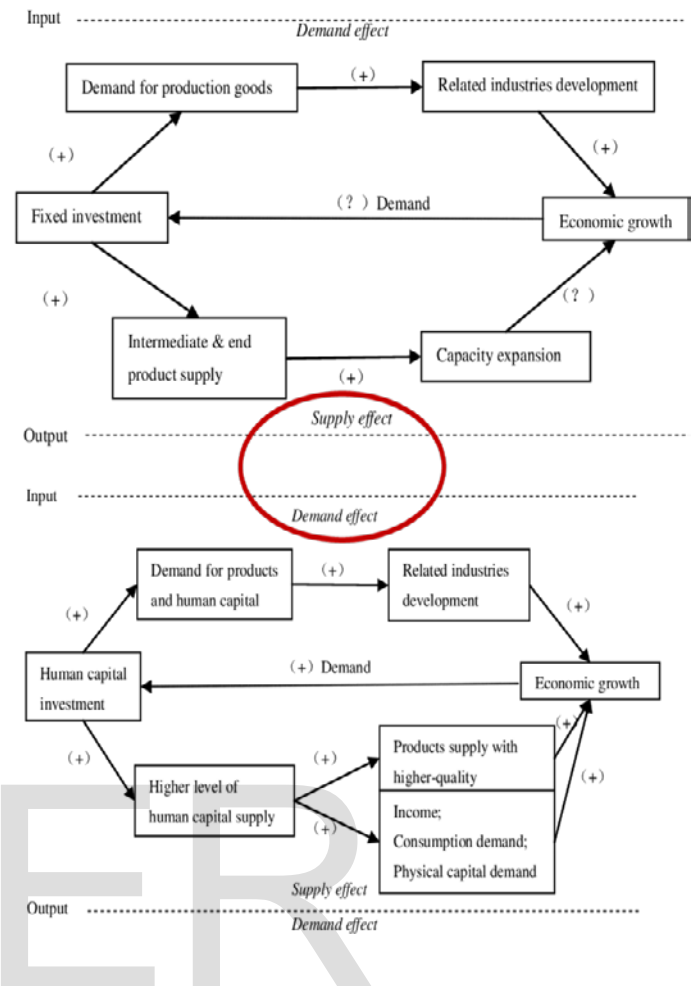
Input
Demand effect

Demand for production goods
(+)
Related industries development
(+)
(+)
Fixed investment
(?) Demand
Economic growth
(+)
(?)
Intermediate & end product supply
Capacity expansion
(+)
Supply effect
Output

Input
Demand effect

Demand for products and human capital
(+)
Related industries development
(+)
(+)
Human capital investment
(+) Demand
Economic growth
(+)
(+)
Higher level of human capital supply
(+)
Products supply with higher-quality
(+)
(+)
Income;
Consumption demand;
Physical capital demand
Supply effect
Output
Demand effect

ER